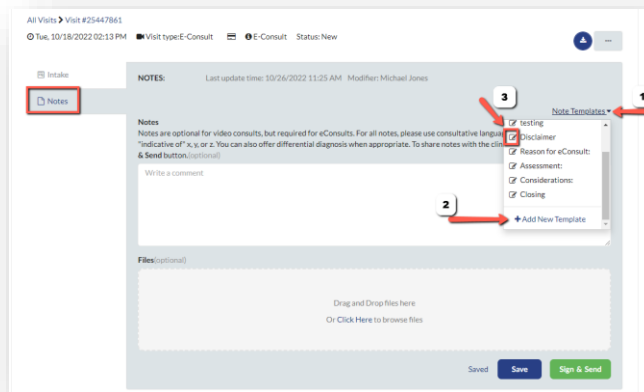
All Visits > Visit #25447861
Tue, 10/18/2022 02:13 PM Visit type:E-Consult E-Consult Status: New

Intake
Notes

NOTES: Last update time: 10/26/2022 11:25 AM Modifier: Michael Jones

3
Note Templates
1

Notes
Notes are optional for video consults, but required for eConsults. For all notes, please use consultative languag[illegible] "indicative of" x, y, or z. You can also offer differential diagnosis when appropriate. To share notes with the clin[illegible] & Send button.(optional)

testing
Disclaimer
Reason for eConsult:
Assessment:
Considerations:
Closing

2
+ Add New Template

Write a comment

Files(optional)

Drag and Drop files here
Or Click Here to browse files

Saved Save Sign & Send